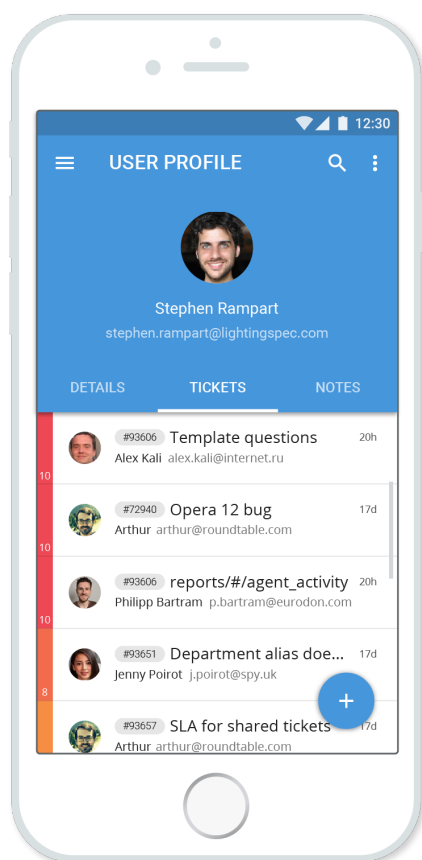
12:30

USER PROFILE

Stephen Rampart
stephen.rampart@lightingspec.com

DETAILS TICKETS NOTES

10 #93606 Template questions 20h
Alex Kali alex.kali@internet.ru

10 #72940 Opera 12 bug 17d
Arthur arthur@roundtable.com

10 #93606 reports/#/agent_activity 20h
Philipp Bartram p.bartram@eurodon.com

8 #93651 Department alias doe... 17d
Jenny Poirot j.poirot@spy.uk

#93657 SLA for shared tickets 17d
Arthur arthur@roundtable.com

+